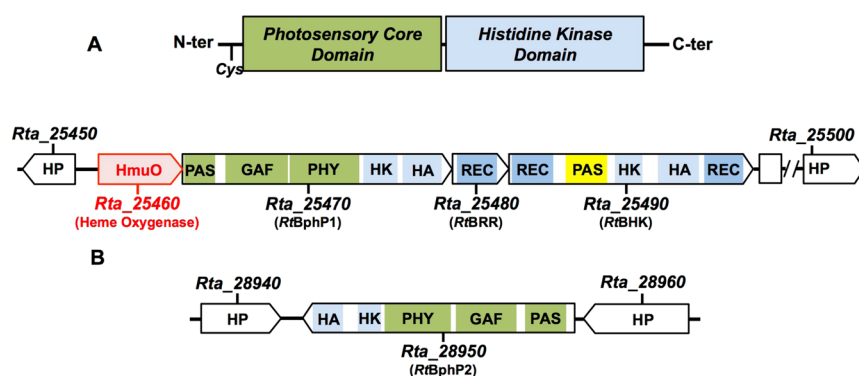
A

N-ter

Cys

Photosensory Core Domain

Histidine Kinase Domain

C-ter

Rta_25450

HP

HmuO

PAS

GAF

PHY

HK

HA

REC

REC

PAS

HK

HA

REC

Rta_25500

HP

Rta_25460

(Heme Oxygenase)

Rta_25470

(RtBphP1)

Rta_25480

(RtBRR)

Rta_25490

(RtBHK)

B

Rta_28940

HP

HA

HK

PHY

GAF

PAS

Rta_28960

HP

Rta_28950

(RtBphP2)